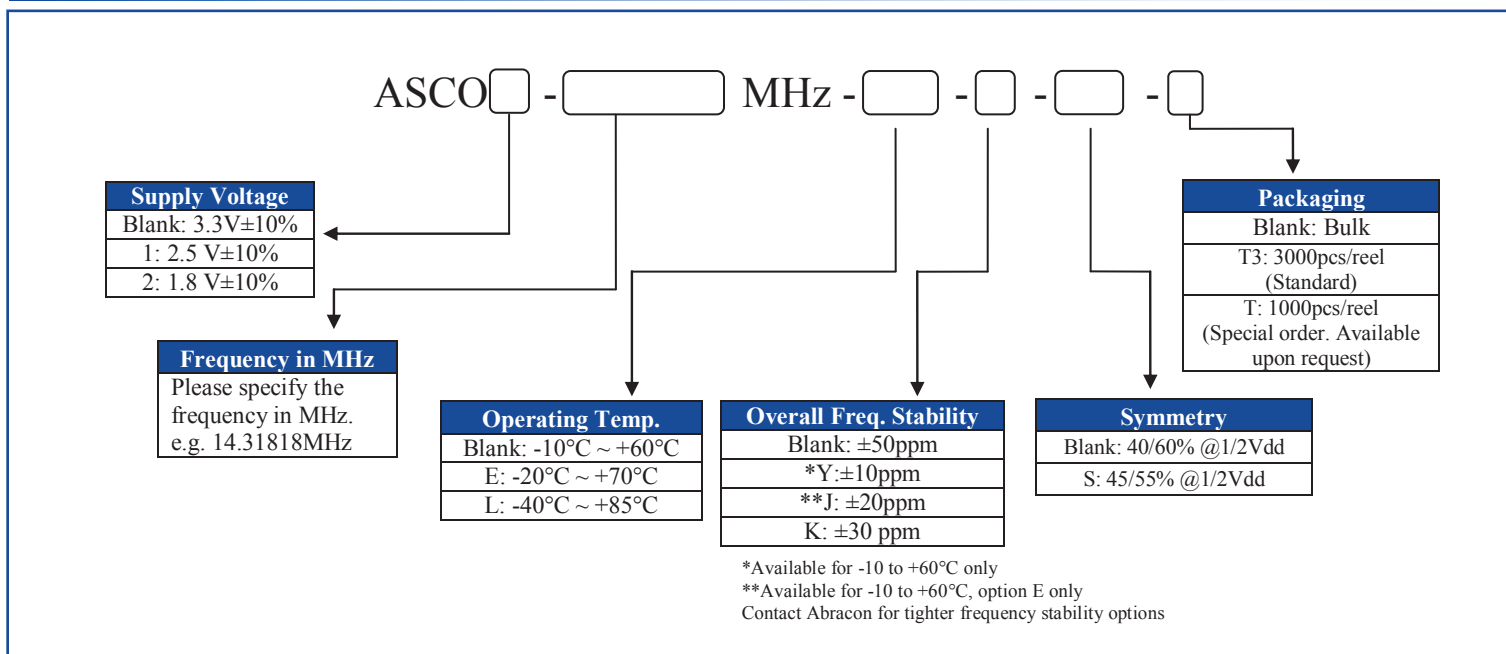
ASCO[ ] - [ ] MHz - [ ] - [ ] - [ ] - [ ]

| Supply Voltage |
|---|
| Blank: 3.3V±10% |
| 1: 2.5 V±10% |
| 2: 1.8 V±10% |

| Frequency in MHz |
|---|
| Please specify the frequency in MHz. e.g. 14.31818MHz |

| Operating Temp. |
|---|
| Blank: -10°C ~ +60°C |
| E: -20°C ~ +70°C |
| L: -40°C ~ +85°C |

| Overall Freq. Stability |
|---|
| Blank: ±50ppm |
| *Y:±10ppm |
| **J: ±20ppm |
| K: ±30 ppm |

*Available for -10 to +60°C only
**Available for -10 to +60°C, option E only
Contact Abracon for tighter frequency stability options

| Symmetry |
|---|
| Blank: 40/60% @1/2Vdd |
| S: 45/55% @1/2Vdd |

| Packaging |
|---|
| Blank: Bulk |
| T3: 3000pcs/reel (Standard) |
| T: 1000pcs/reel (Special order. Available upon request) |